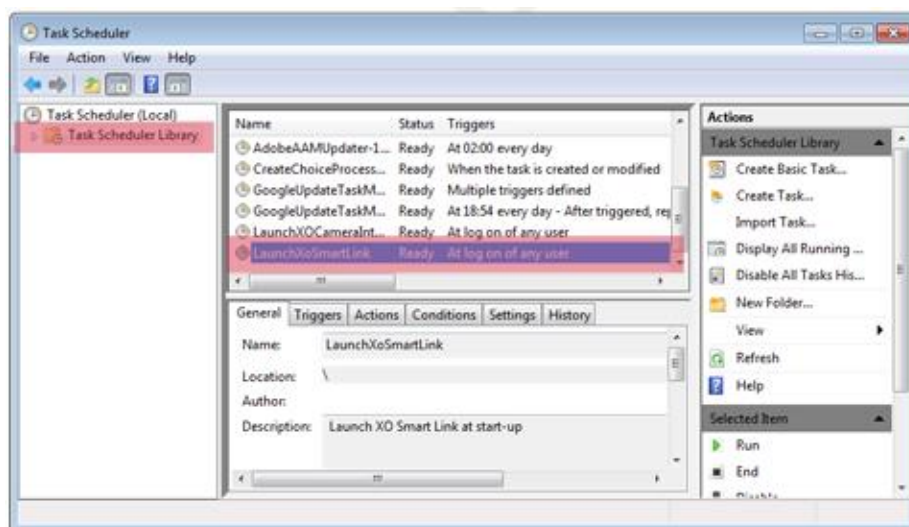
Task Scheduler

File Action View Help

Task Scheduler (Local)
Task Scheduler Library

| Name | Status | Triggers |
|---|---|---|
| AdobeAAMUpdater-1... | Ready | At 02:00 every day |
| CreateChoiceProcess... | Ready | When the task is created or modified |
| GoogleUpdateTaskM... | Ready | Multiple triggers defined |
| GoogleUpdateTaskM... | Ready | At 18:54 every day - After triggered, re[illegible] |
| LaunchXOCameraInt... | Ready | At log on of any user |
| LaunchXoSmartLink | Ready | At log on of any user |

General Triggers Actions Conditions Settings History

Name: LaunchXoSmartLink

Location: \

Author:

Description: Launch XO Smart Link at start-up

Actions

Task Scheduler Library

Create Basic Task...

Create Task...

Import Task...

Display All Running ...

Disable All Tasks His...

New Folder...

View

Refresh

Help

Selected Item

Run

End

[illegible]